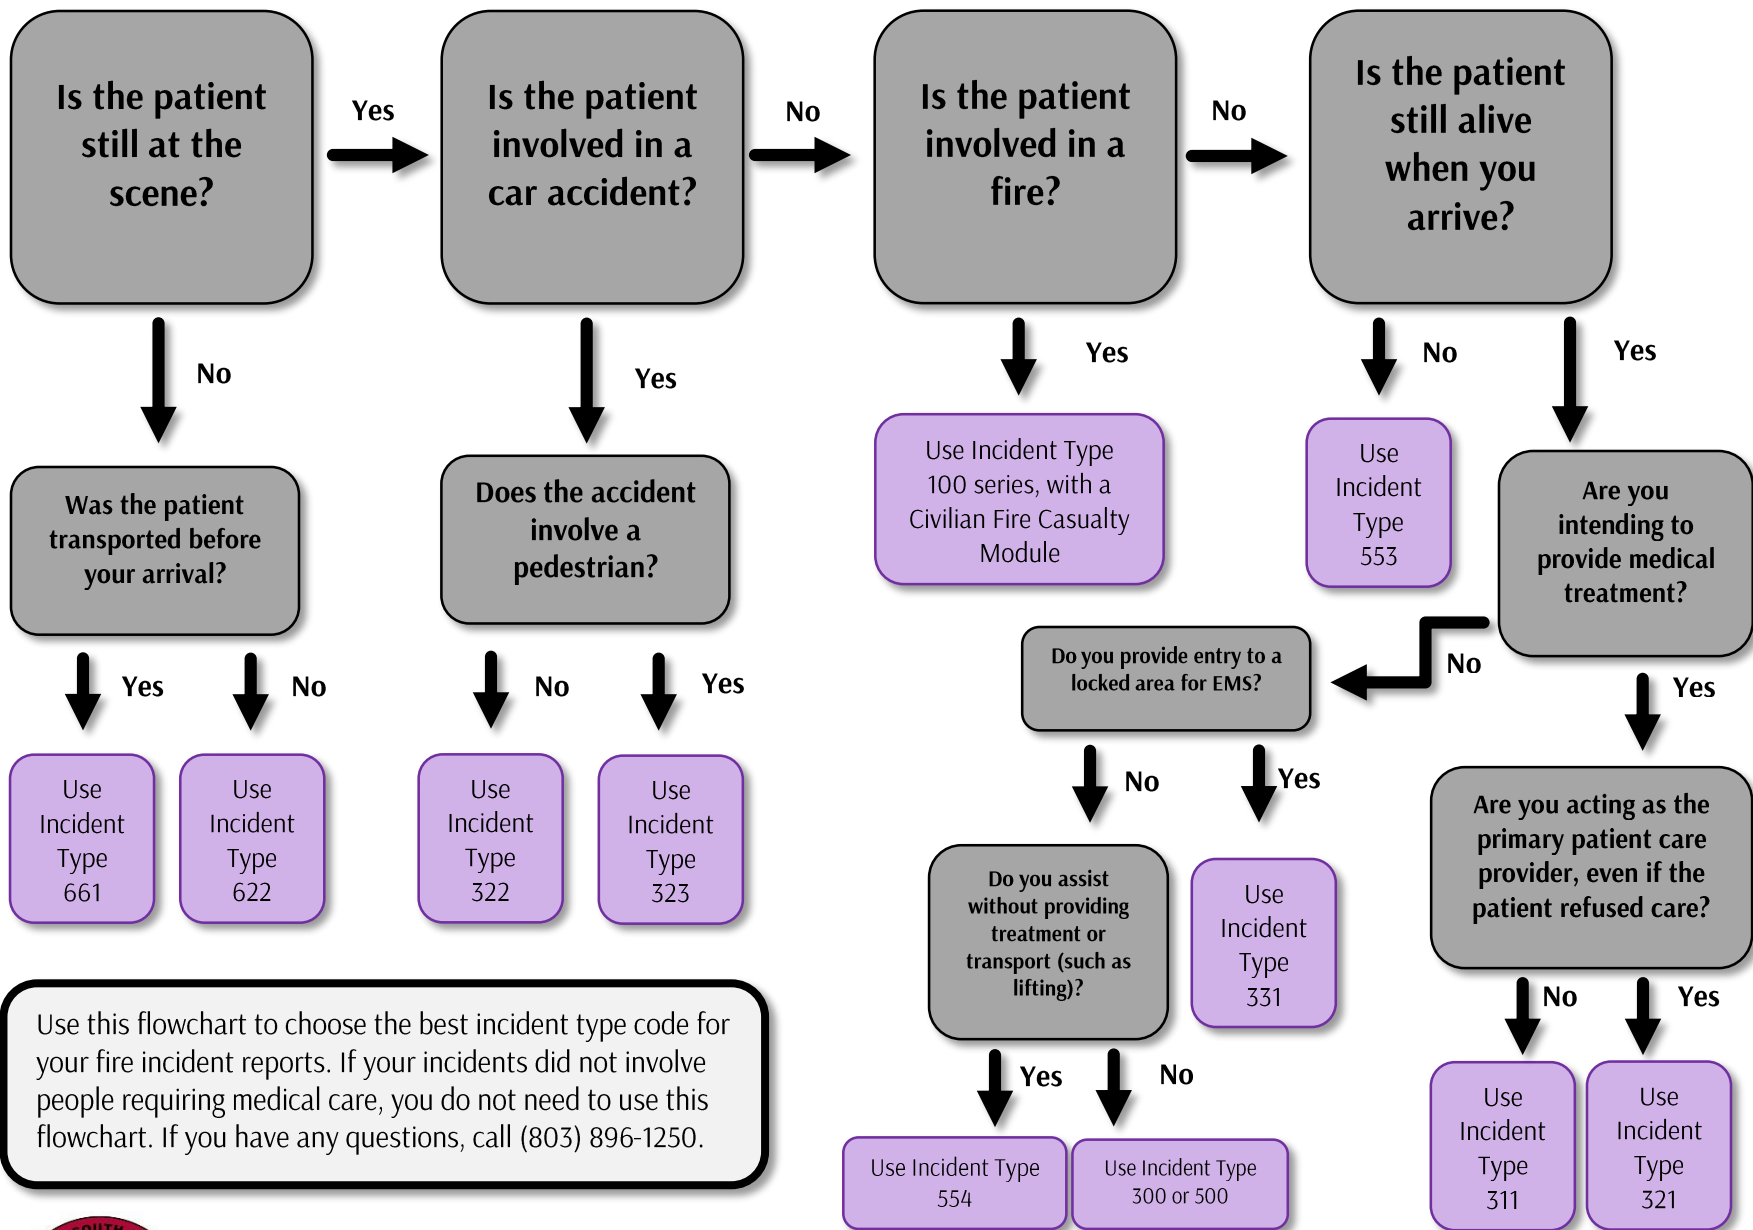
Is the patient still at the scene?

Yes

Is the patient involved in a car accident?

No

Is the patient involved in a fire?

No

Is the patient still alive when you arrive?

No

Was the patient transported before your arrival?

Yes

Does the accident involve a pedestrian?

Yes

Use Incident Type 100 series, with a Civilian Fire Casualty Module

No

Use Incident Type 553

Yes

Are you intending to provide medical treatment?

Yes

Use Incident Type 661

No

Use Incident Type 622

No

Use Incident Type 322

Yes

Use Incident Type 323

Do you provide entry to a locked area for EMS?

No

Yes

No

Yes

Do you assist without providing treatment or transport (such as lifting)?

Use Incident Type 331

Are you acting as the primary patient care provider, even if the patient refused care?

No

Yes

Use this flowchart to choose the best incident type code for your fire incident reports. If your incidents did not involve people requiring medical care, you do not need to use this flowchart. If you have any questions, call (803) 896-1250.

Yes

No

Use Incident Type 554

Use Incident Type 300 or 500

Use Incident Type 311

Use Incident Type 321

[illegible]